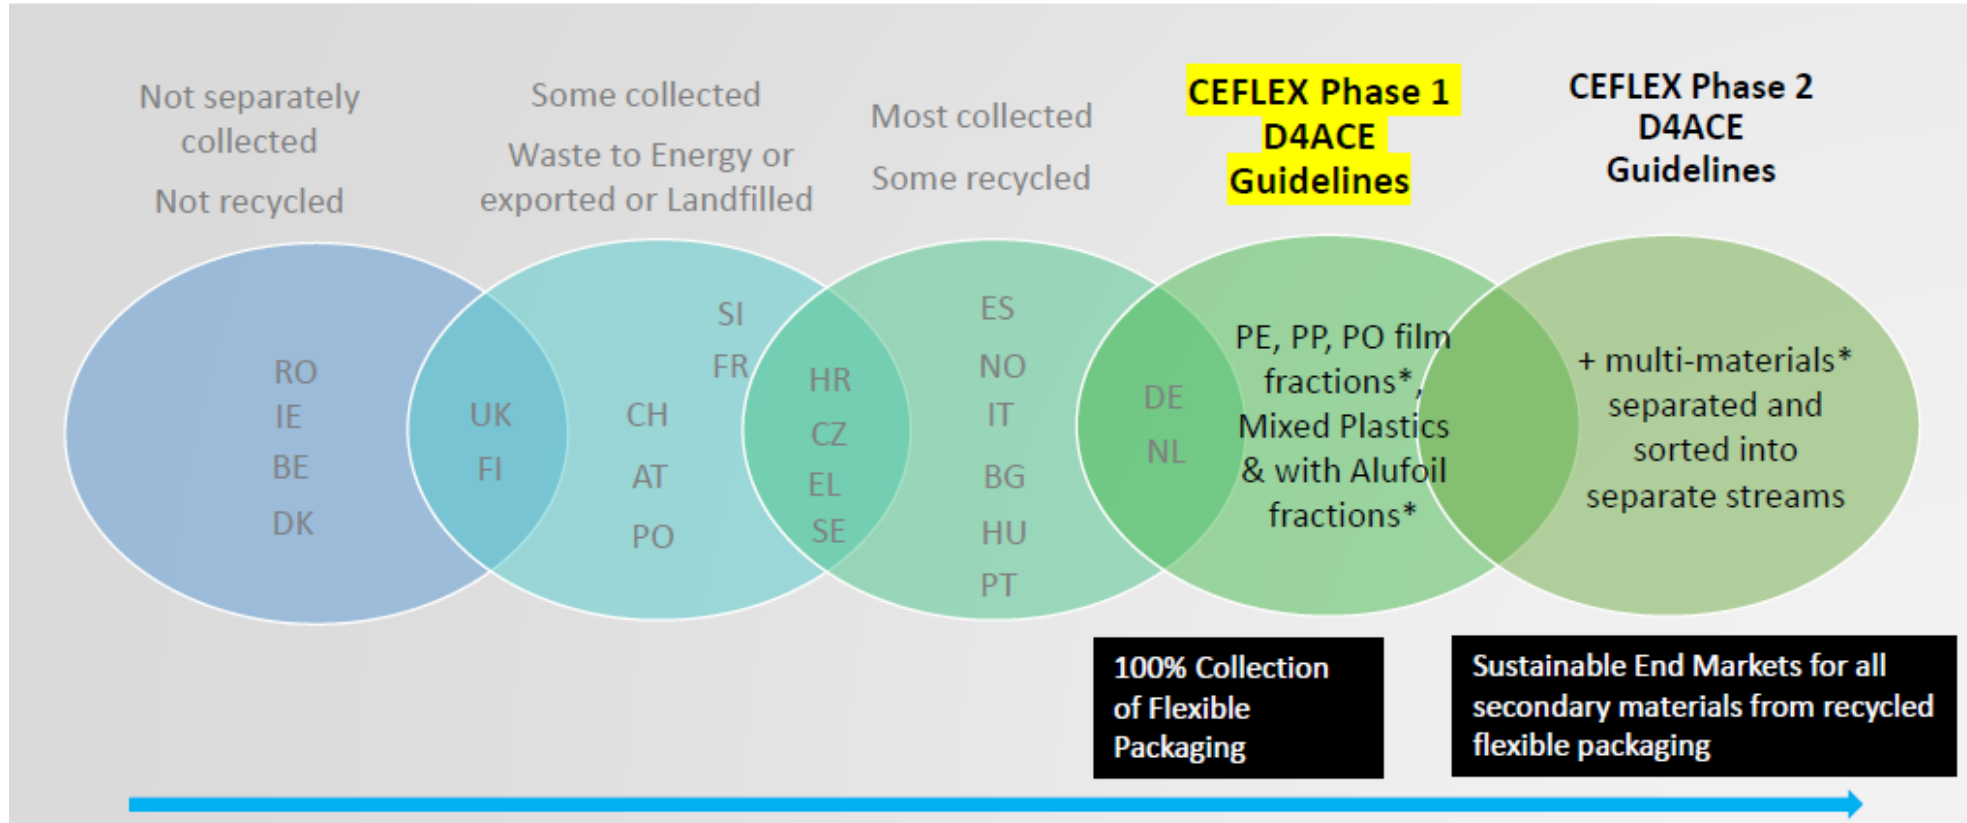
Not separately collected

Not recycled

Some collected

Waste to Energy or exported or Landfilled

Most collected

Some recycled

CEFLEX Phase 1 D4ACE Guidelines

CEFLEX Phase 2 D4ACE Guidelines

RO
IE
BE
DK

UK
FI

SI
FR
CH
AT
PO

HR
CZ
EL
SE

ES
NO
IT
BG
HU
PT

DE
NL

PE, PP, PO film fractions*, Mixed Plastics & with Alufoil fractions*

+ multi-materials* separated and sorted into separate streams

100% Collection of Flexible Packaging

Sustainable End Markets for all secondary materials from recycled flexible packaging